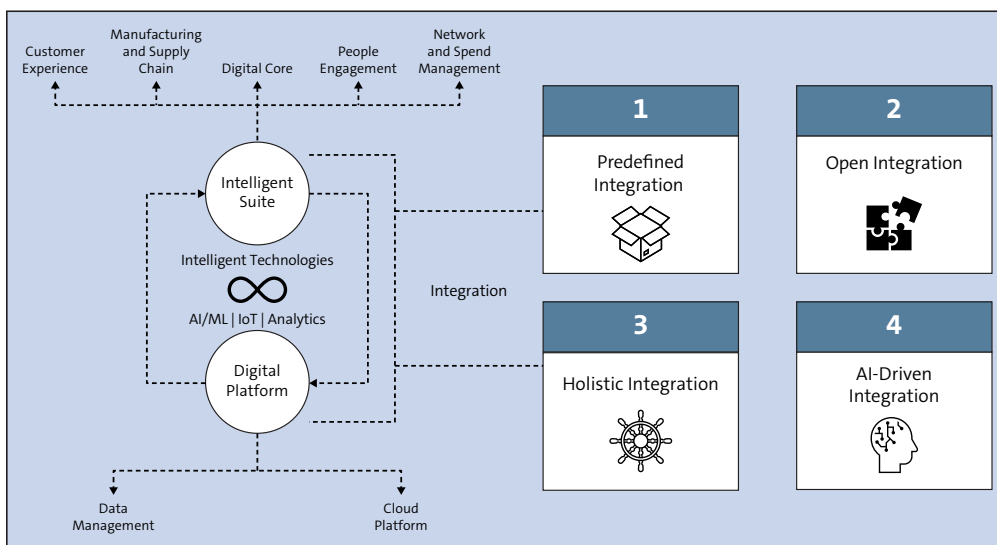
Customer Experience

Manufacturing and Supply Chain

Digital Core

People Engagement

Network and Spend Management

Intelligent Suite

Intelligent Technologies

AI/ML | IoT | Analytics

Digital Platform

Data Management

Cloud Platform

Integration

1

Predefined Integration

2

Open Integration

3

Holistic Integration

4

AI-Driven Integration